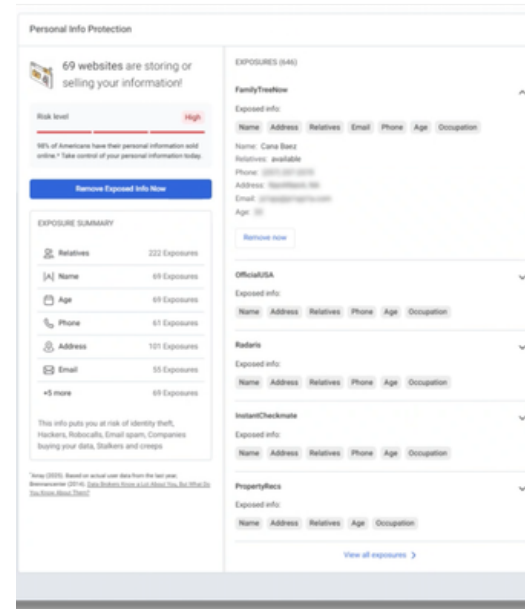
Personal Info Protection

69 websites are storing or selling your information!

Risk level High

98% of Americans have their personal information sold online.* Take control of your personal information today.

Remove Exposed Info Now

EXPOSURE SUMMARY

| | |
|---|---|
| Relatives | 222 Exposures |
| Name | 69 Exposures |
| Age | 69 Exposures |
| Phone | 61 Exposures |
| Address | 101 Exposures |
| Email | 55 Exposures |
| +5 more | 69 Exposures |

This info puts you at risk of identity theft, Hackers, Robocalls, Email spam, Companies buying your data, Stalkers and creeps

*Aniq (2025). Based on actual user data from the last year. Brennancenter (2014). Data Brokers Know a Lot About You. But What Do You Know About Them?

EXPOSURES (646)

FamilyTreeNow

Exposed info:

Name Address Relatives Email Phone Age Occupation

Name: Cana Baez
Relatives: available
Phone: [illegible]
Address: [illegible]
Email: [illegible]
Age: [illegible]

Remove now

OfficialUSA

Exposed info:

Name Address Relatives Phone Age Occupation

Radaris

Exposed info:

Name Address Relatives Phone Age Occupation

InstantCheckmate

Exposed info:

Name Address Relatives Phone Age Occupation

PropertyRecs

Exposed info:

Name Address Relatives Age Occupation

View all exposures >